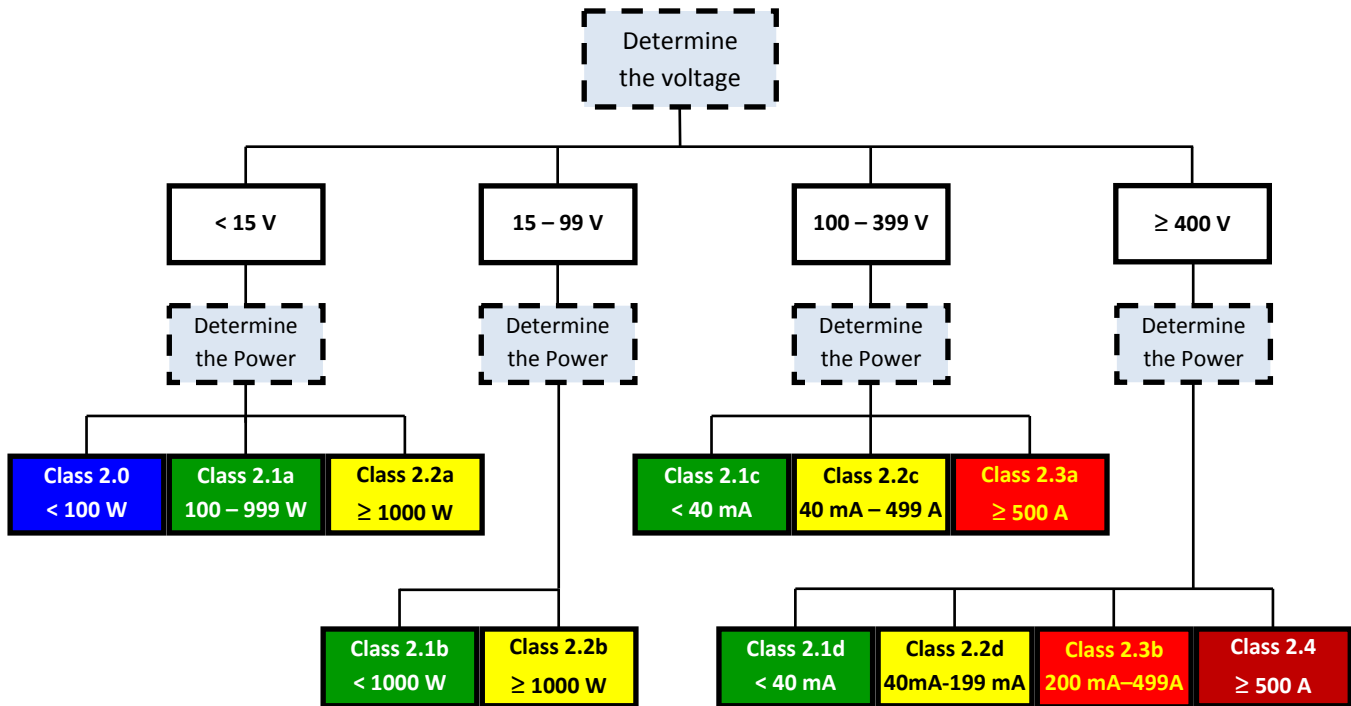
Determine the voltage

< 15 V

15 – 99 V

100 – 399 V

≥ 400 V

Determine the Power

Determine the Power

Determine the Power

Determine the Power

Class 2.0
< 100 W

Class 2.1a
100 – 999 W

Class 2.2a
≥ 1000 W

Class 2.1c
< 40 mA

Class 2.2c
40 mA – 499 A

Class 2.3a
≥ 500 A

Class 2.1b
< 1000 W

Class 2.2b
≥ 1000 W

Class 2.1d
< 40 mA

Class 2.2d
40mA-199 mA

Class 2.3b
200 mA–499A

Class 2.4
≥ 500 A